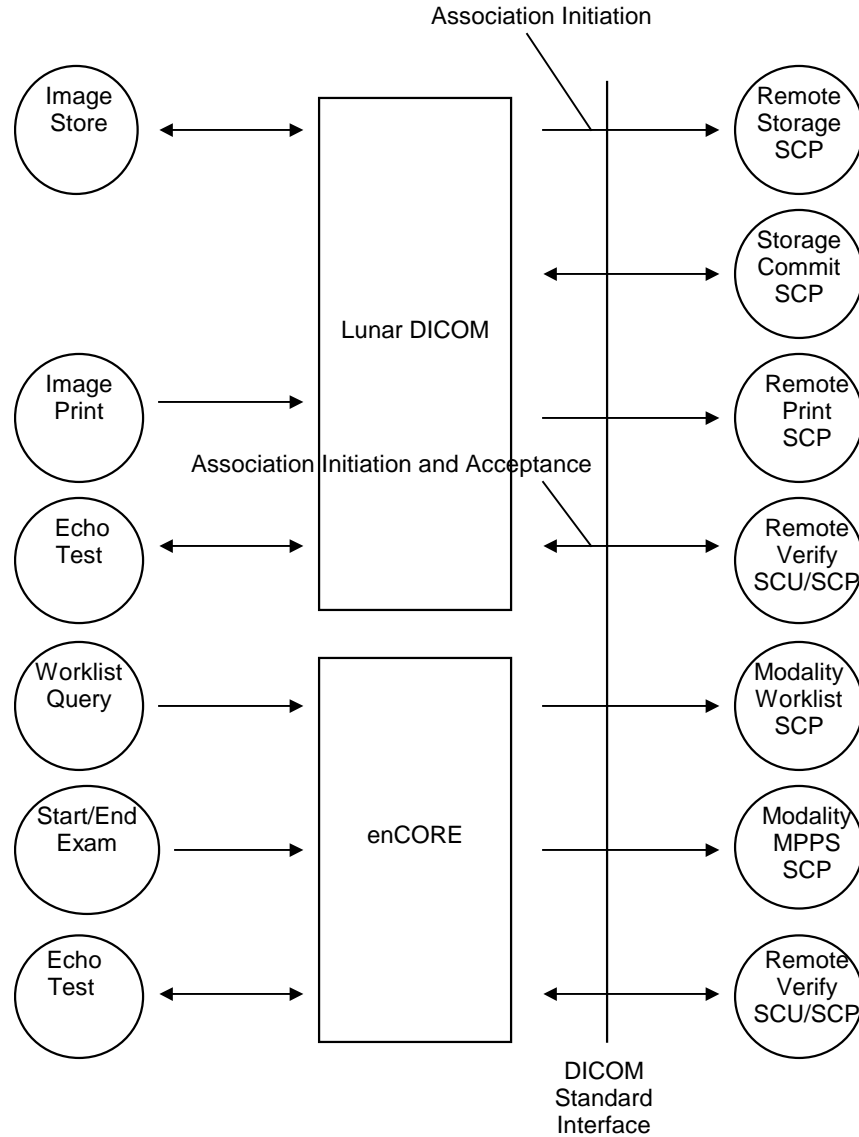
Association Initiation

Image Store

Lunar DICOM

Remote Storage SCP

Storage Commit SCP

Image Print

Remote Print SCP

Association Initiation and Acceptance

Echo Test

Remote Verify SCU/SCP

Worklist Query

enCORE

Modality Worklist SCP

Start/End Exam

Modality MPPS SCP

Echo Test

Remote Verify SCU/SCP

DICOM Standard Interface